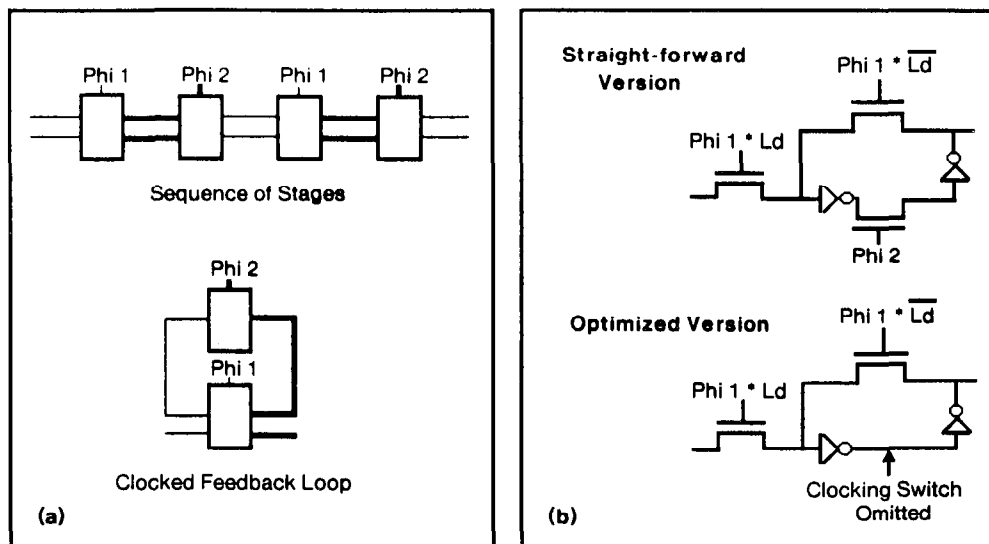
Phi 1
Phi 2
Phi 1
Phi 2

Sequence of Stages

Phi 2
Phi 1

Clocked Feedback Loop

(a)

Straight-forward Version

Phi 1 * $\overline{\text{Ld}}$

Phi 1 * Ld

Phi 2

Optimized Version

Phi 1 * $\overline{\text{Ld}}$

Phi 1 * Ld

Clocking Switch Omitted

(b)